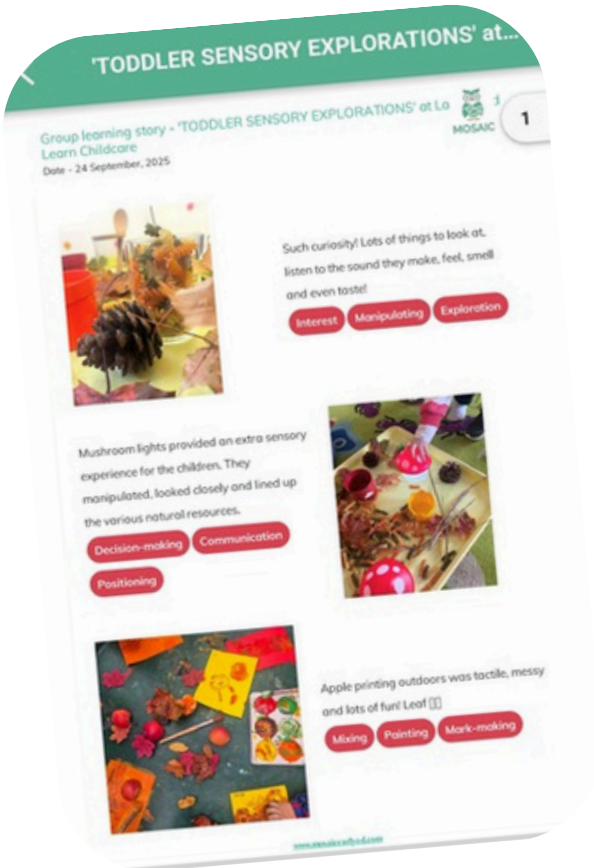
'TODDLER SENSORY EXPLORATIONS' at...

1

Group learning story - 'TODDLER SENSORY EXPLORATIONS' at La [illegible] Learn Childcare

MOSAIC

Date - 24 September, 2025

Such curiosity! Lots of things to look at, listen to the sound they make, feel, smell and even taste!

Interest Manipulating Exploration

Mushroom lights provided an extra sensory experience for the children. They manipulated, looked closely and lined up the various natural resources.

Decision-making Communication Positioning

Apple printing outdoors was tactile, messy and lots of fun! Leaf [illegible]

Mixing Painting Mark-making

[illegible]